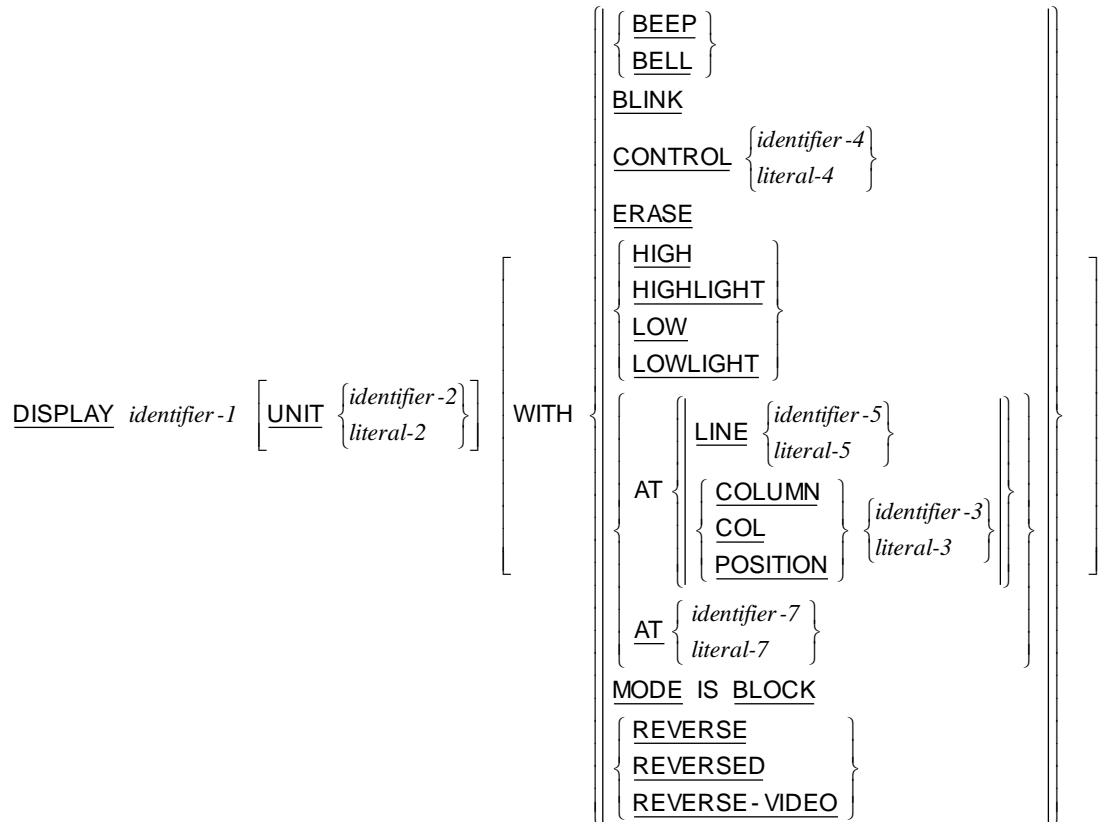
DISPLAY *identifier-1* [UNIT {identifier-2 / literal-2}] [WITH {
{BEEP / BELL}
BLINK
CONTROL {identifier-4 / literal-4}
ERASE
{HIGH / HIGHLIGHT / LOW / LOWLIGHT}
{AT {LINE {identifier-5 / literal-5} / {COLUMN / COL / POSITION} {identifier-3 / literal-3}} / AT {identifier-7 / literal-7}}
MODE IS BLOCK
{REVERSE / REVERSED / REVERSE-VIDEO}
}]